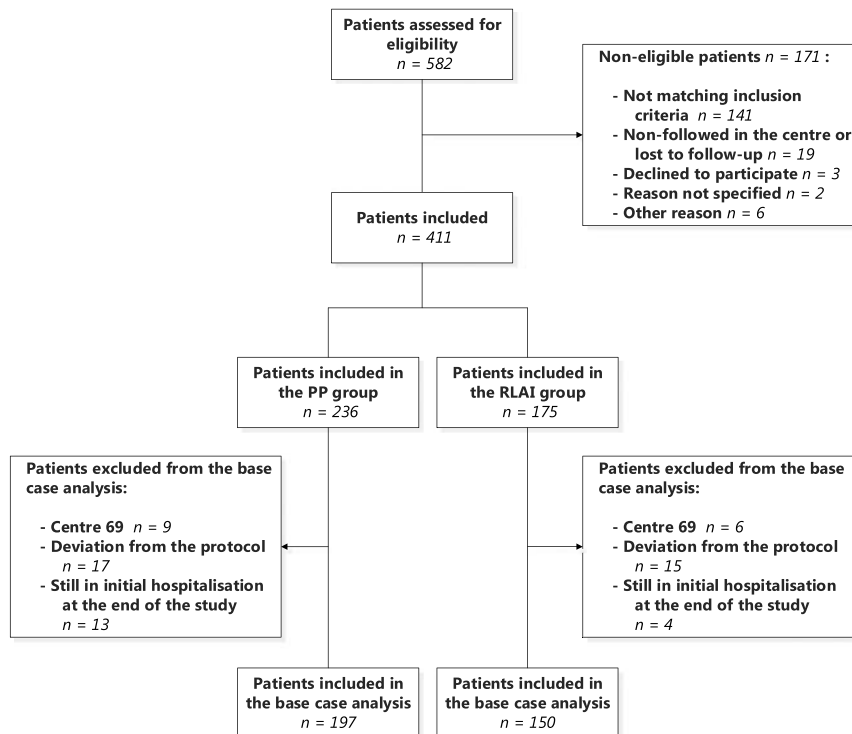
Patients assessed for eligibility
$n = 582$

Non-eligible patients $n = 171$ :

- Not matching inclusion criteria $n = 141$
- Non-followed in the centre or lost to follow-up $n = 19$
- Declined to participate $n = 3$
- Reason not specified $n = 2$
- Other reason $n = 6$

Patients included
$n = 411$

Patients included in the PP group
$n = 236$

Patients included in the RLAI group
$n = 175$

Patients excluded from the base case analysis:

- Centre 69 $n = 9$
- Deviation from the protocol $n = 17$
- Still in initial hospitalisation at the end of the study $n = 13$

Patients excluded from the base case analysis:

- Centre 69 $n = 6$
- Deviation from the protocol $n = 15$
- Still in initial hospitalisation at the end of the study $n = 4$

Patients included in the base case analysis
$n = 197$

Patients included in the base case analysis
$n = 150$